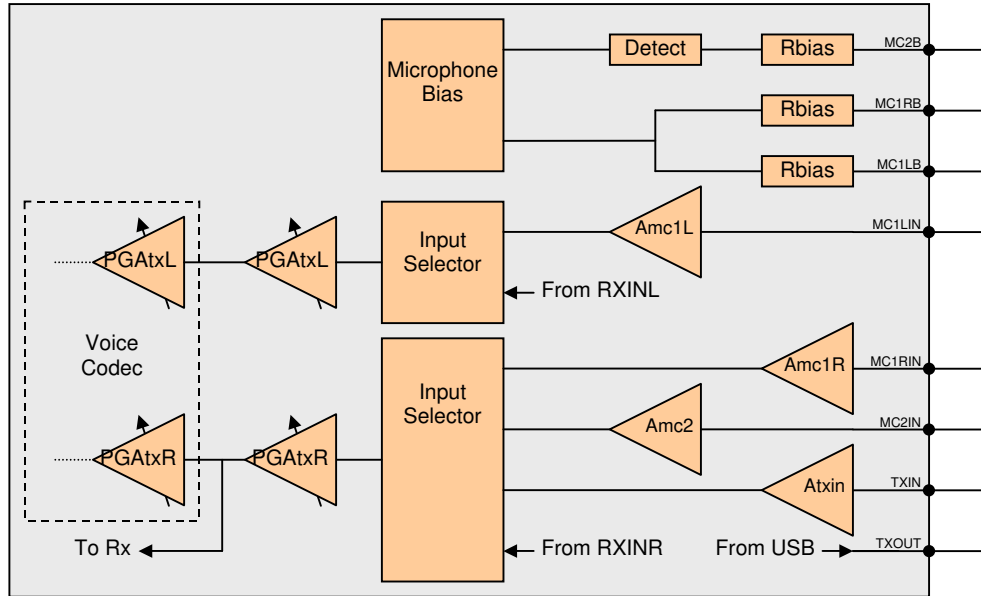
Microphone Bias

Detect

Rbias

MC2B

Rbias

MC1RB

Rbias

MC1LB

PGAtxL

PGAtxL

Input Selector

Amc1L

MC1LIN

From RXINL

Voice Codec

Input Selector

Amc1R

MC1RIN

Amc2

MC2IN

PGAtxR

PGAtxR

Atxin

TXIN

To Rx

From RXINR

From USB

TXOUT